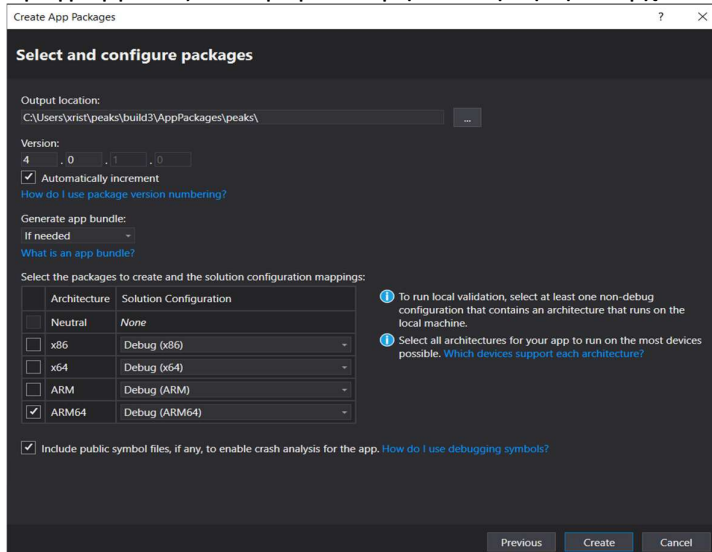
Create App Packages

?

Select and configure packages

Output location:

C:\Users\xrist\peaks\build3\AppPackages\peaks\

...

Version:

4 . 0 . 1 . 0

Automatically increment

How do I use package version numbering?

Generate app bundle:

If needed

What is an app bundle?

Select the packages to create and the solution configuration mappings:

| | Architecture | Solution Configuration |
|---|---|---|
| | Neutral | None |
| | x86 | Debug (x86) |
| | x64 | Debug (x64) |
| | ARM | Debug (ARM) |
| ✓ | ARM64 | Debug (ARM64) |

To run local validation, select at least one non-debug configuration that contains an architecture that runs on the local machine.

Select all architectures for your app to run on the most devices possible. Which devices support each architecture?

Include public symbol files, if any, to enable crash analysis for the app. How do I use debugging symbols?

Previous

Create

Cancel